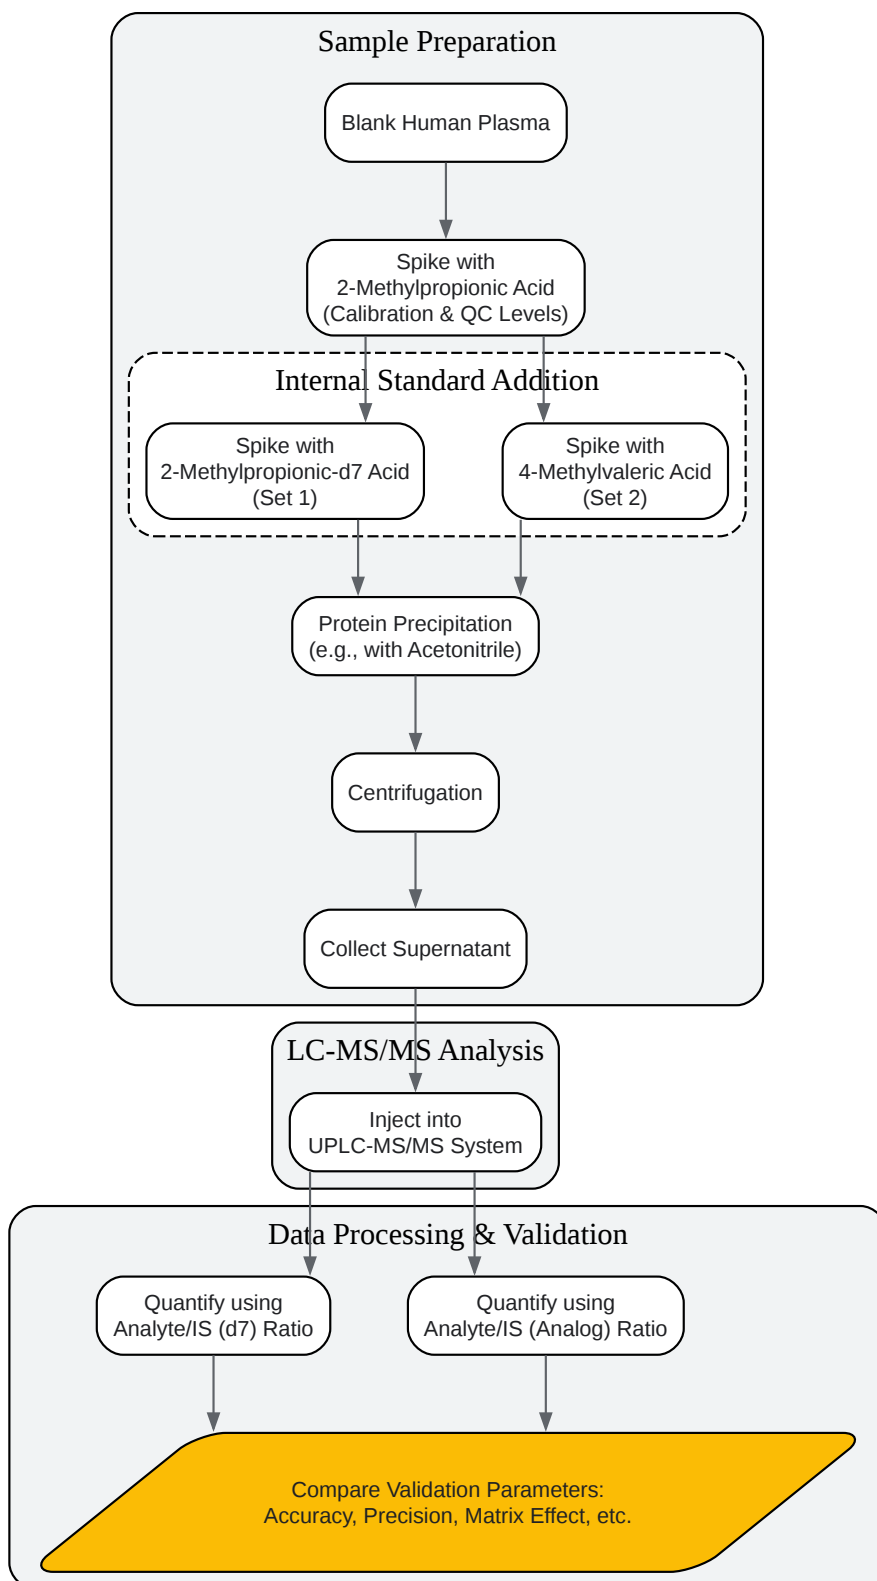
Sample Preparation

Blank Human Plasma

Spike with
2-Methylpropionic Acid
(Calibration & QC Levels)

Internal Standard Addition

Spike with
2-Methylpropionic-d7 Acid
(Set 1)

Spike with
4-Methylvaleric Acid
(Set 2)

Protein Precipitation
(e.g., with Acetonitrile)

Centrifugation

Collect Supernatant

LC-MS/MS Analysis

Inject into
UPLC-MS/MS System

Data Processing & Validation

Quantify using
Analyte/IS (d7) Ratio

Quantify using
Analyte/IS (Analog) Ratio

Compare Validation Parameters:
Accuracy, Precision, Matrix Effect, etc.